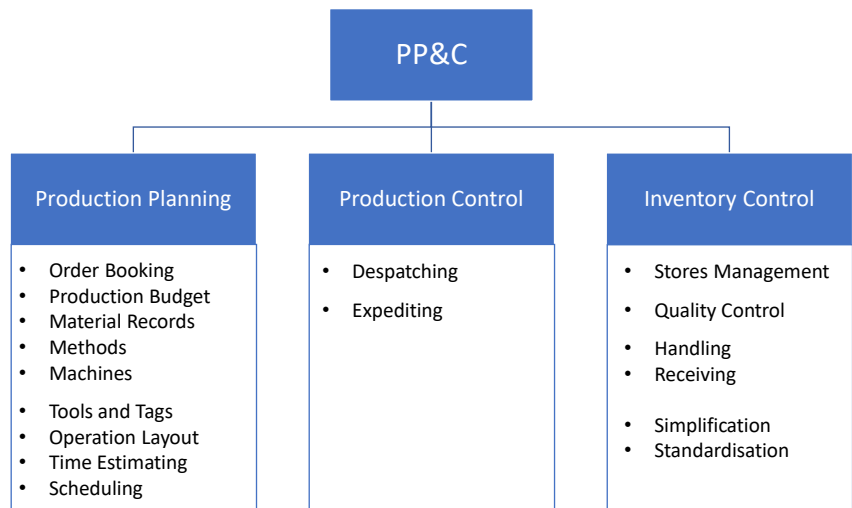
PP&C

Production Planning

- Order Booking
- Production Budget
- Material Records
- Methods
- Machines
- Tools and Tags
- Operation Layout
- Time Estimating
- Scheduling

Production Control

- Despatching
- Expediting

Inventory Control

- Stores Management
- Quality Control
- Handling
- Receiving
- Simplification
- Standardisation